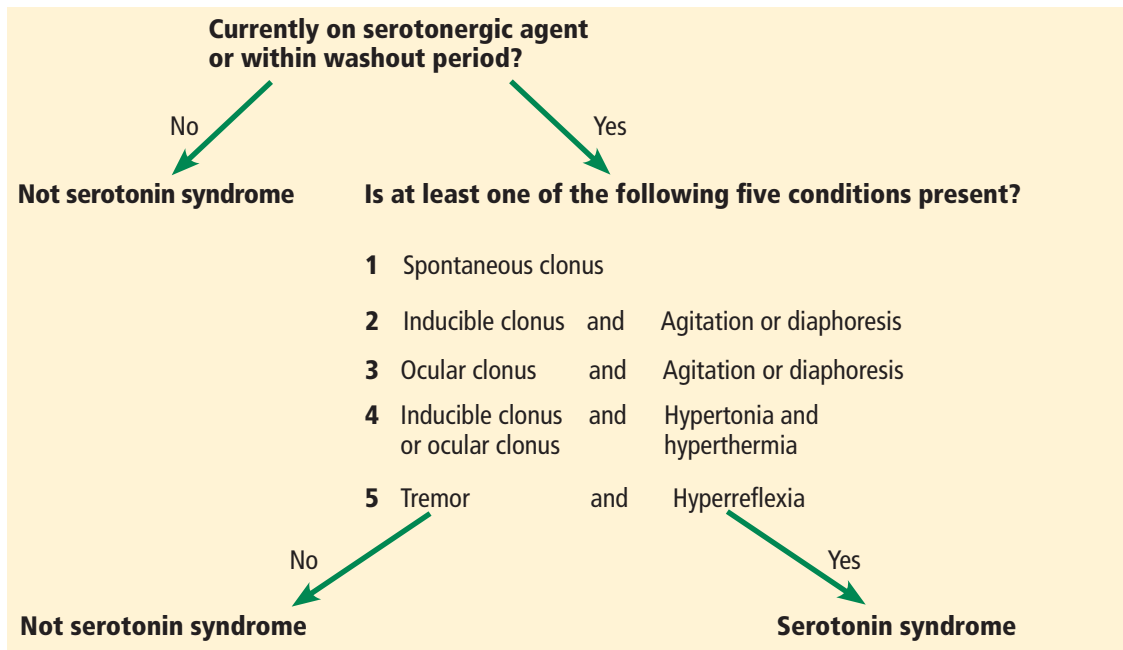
Currently on serotonergic agent or within washout period?

No

Yes

Not serotonin syndrome

Is at least one of the following five conditions present?

1 Spontaneous clonus

2 Inducible clonus and Agitation or diaphoresis

3 Ocular clonus and Agitation or diaphoresis

4 Inducible clonus or ocular clonus and Hypertonia and hyperthermia

5 Tremor and Hyperreflexia

No

Yes

Not serotonin syndrome

Serotonin syndrome